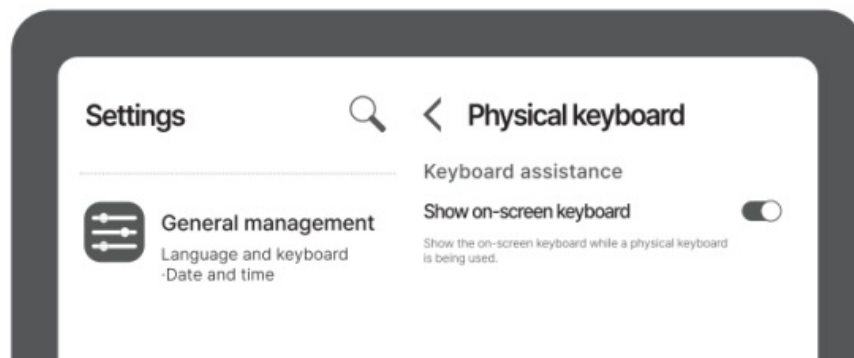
Settings

General management
Language and keyboard
-Date and time

Physical keyboard

Keyboard assistance

Show on-screen keyboard

Show the on-screen keyboard while a physical keyboard is being used.